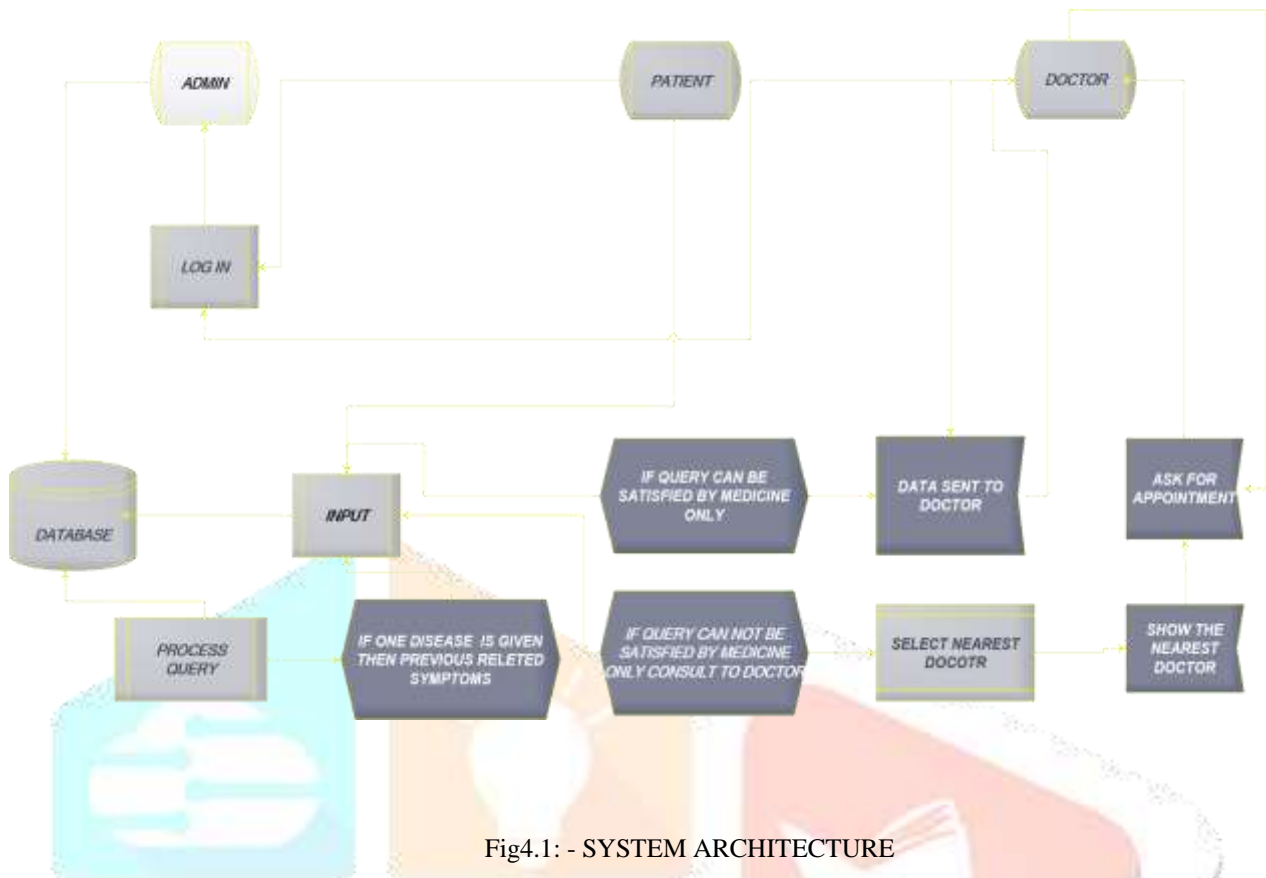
ADMIN

PATIENT

DOCTOR

LOG IN

DATABASE

INPUT

IF QUERY CAN BE SATISFIED BY MEDICINE ONLY

DATA SENT TO DOCTOR

ASK FOR APPOINTMENT

PROCESS QUERY

IF ONE DISEASE IS GIVEN THEN PREVIOUS RELETED SYMPTOMS

IF QUERY CAN NOT BE SATISFIED BY MEDICINE ONLY CONSULT TO DOCTOR

SELECT NEAREST DOCOTR

SHOW THE NEAREST DOCTOR

Fig4.1: - SYSTEM ARCHITECTURE